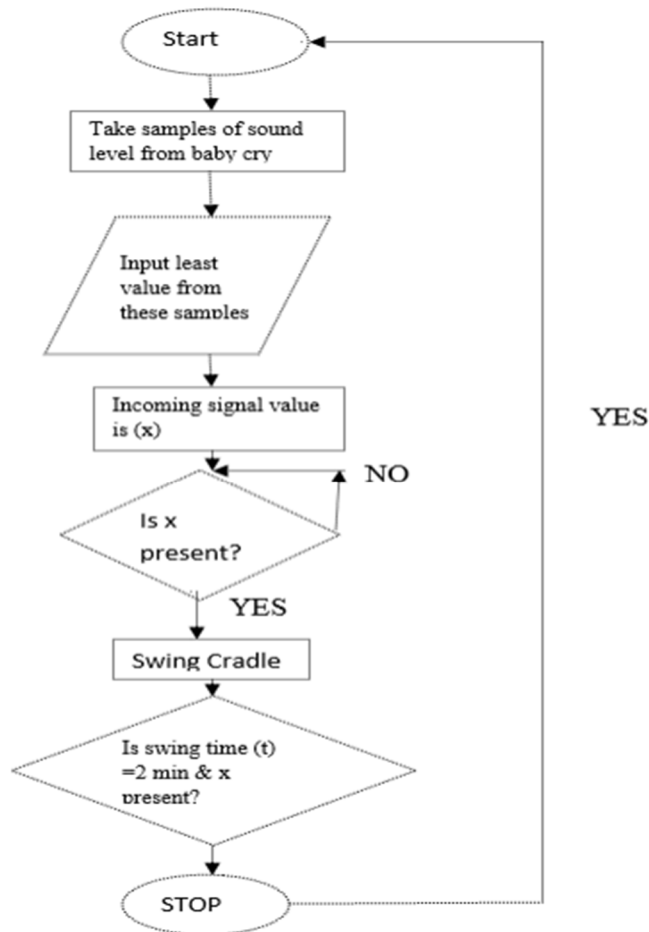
Start

Take samples of sound level from baby cry

Input least value from these samples

Incoming signal value is (x)

NO

Is x present?

YES

Swing Cradle

Is swing time (t) =2 min & x present?

STOP

YES